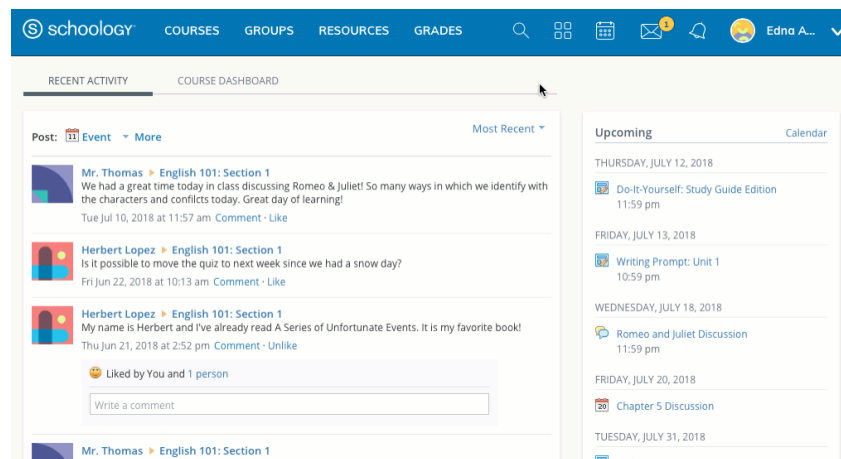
schoology COURSES GROUPS RESOURCES GRADES 1 Edna A...

RECENT ACTIVITY COURSE DASHBOARD

Post: 11 Event More

Most Recent

Mr. Thomas ▸ English 101: Section 1
We had a great time today in class discussing Romeo & Juliet! So many ways in which we identify with the characters and confilcts today. Great day of learning!
Tue Jul 10, 2018 at 11:57 am Comment · Like

Herbert Lopez ▸ English 101: Section 1
Is it possible to move the quiz to next week since we had a snow day?
Fri Jun 22, 2018 at 10:13 am Comment · Like

Herbert Lopez ▸ English 101: Section 1
My name is Herbert and I've already read A Series of Unfortunate Events. It is my favorite book!
Thu Jun 21, 2018 at 2:52 pm Comment · Unlike

Liked by You and 1 person

Write a comment

Mr. Thomas ▸ English 101: Section 1

Upcoming Calendar

THURSDAY, JULY 12, 2018
Do-It-Yourself: Study Guide Edition
11:59 pm

FRIDAY, JULY 13, 2018
Writing Prompt: Unit 1
10:59 pm

WEDNESDAY, JULY 18, 2018
Romeo and Juliet Discussion
11:59 pm

FRIDAY, JULY 20, 2018
20 Chapter 5 Discussion

TUESDAY, JULY 31, 2018